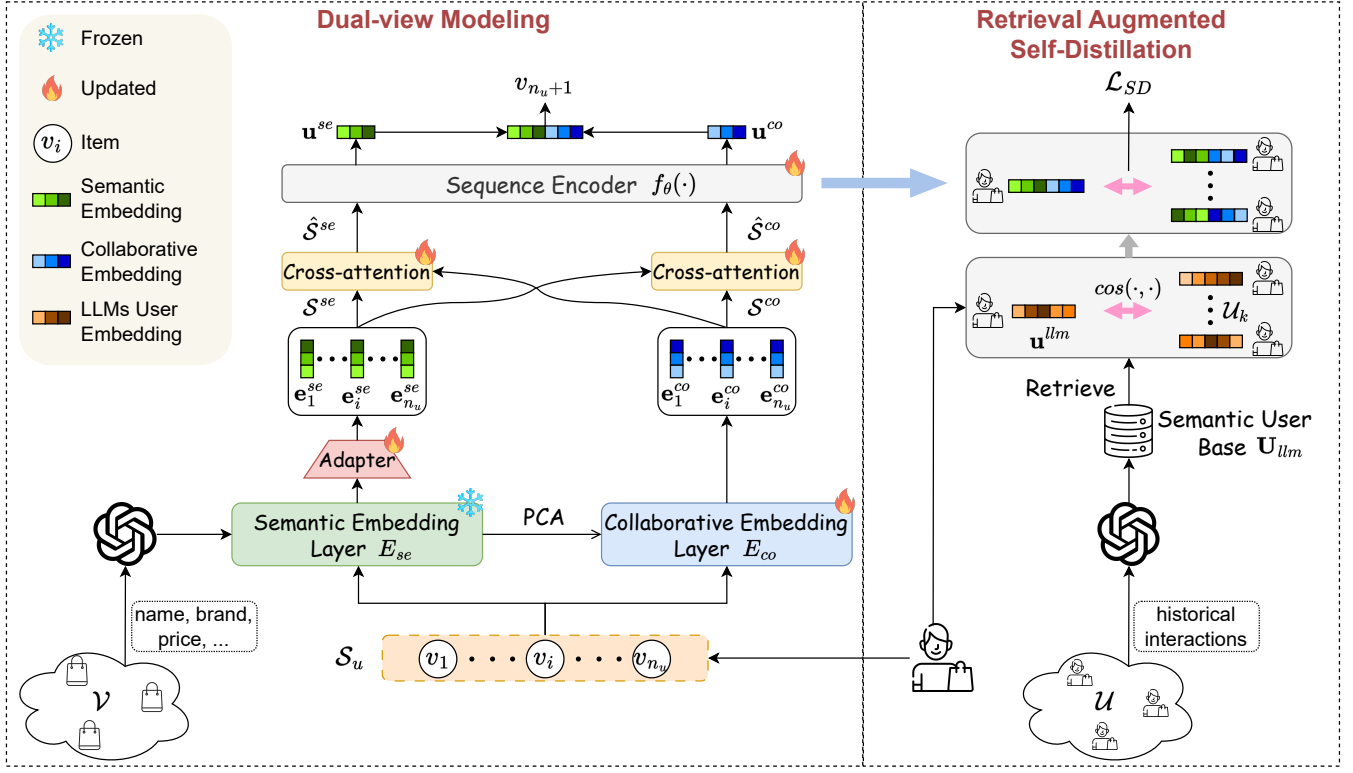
Frozen

Updated

$v_i$ Item

Semantic Embedding

Collaborative Embedding

LLMs User Embedding

Dual-view Modeling

$v_{n_u+1}$

$\mathbf{u}^{se}$

$\mathbf{u}^{co}$

Sequence Encoder $f_\theta(\cdot)$

$\hat{\mathcal{S}}^{se}$

$\hat{\mathcal{S}}^{co}$

Cross-attention

Cross-attention

$\mathcal{S}^{se}$

$\mathcal{S}^{co}$

$\mathbf{e}_1^{se}$ $\mathbf{e}_i^{se}$ $\mathbf{e}_{n_u}^{se}$

$\mathbf{e}_1^{co}$ $\mathbf{e}_i^{co}$ $\mathbf{e}_{n_u}^{co}$

Adapter

Semantic Embedding Layer $E_{se}$

PCA

Collaborative Embedding Layer $E_{co}$

name, brand, price, ...

$\mathcal{V}$

$\mathcal{S}_u$

$v_1$ $v_i$ $v_{n_u}$

Retrieval Augmented Self-Distillation

$\mathcal{L}_{SD}$

$cos(\cdot,\cdot)$

$\mathcal{U}_k$

$\mathbf{u}^{llm}$

Retrieve

Semantic User Base $\mathbf{U}_{llm}$

historical interactions

$\mathcal{U}$